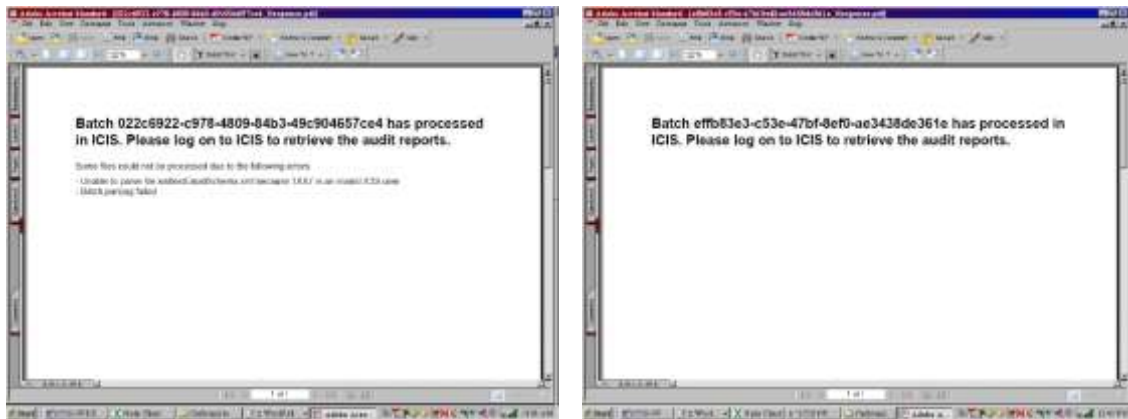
Batch 022c6922-c978-4809-84b3-49c904657ce4 has processed in ICIS. Please log on to ICIS to retrieve the audit reports.

Some files could not be processed due to the following errors:

- Unable to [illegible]
- Batch parsing failed

1 of 1

Batch effb83e3-c53e-47bf-8ef0-ae3438de361e has processed in ICIS. Please log on to ICIS to retrieve the audit reports.

1 of 1